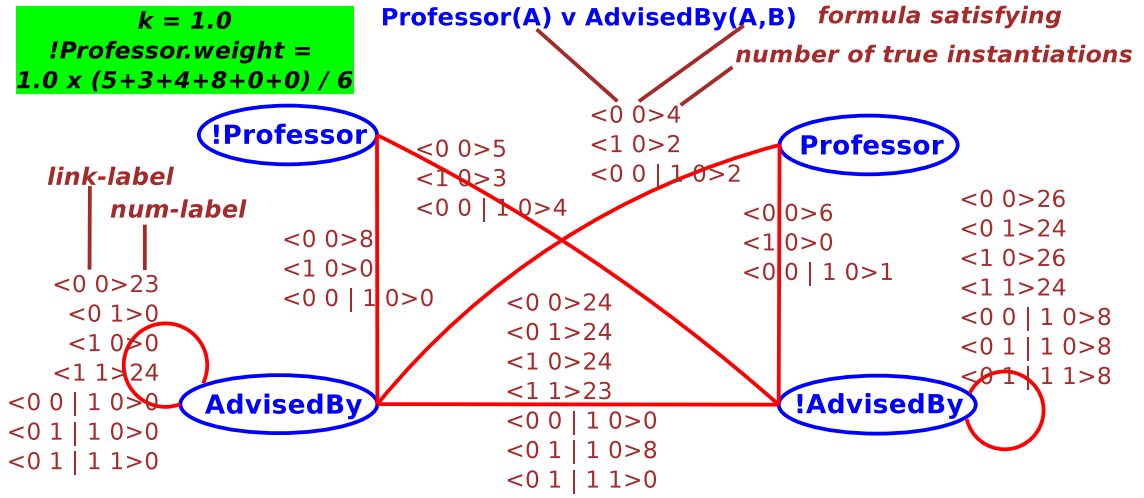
k = 1.0
!Professor.weight =
1.0 x (5+3+4+8+0+0) / 6

Professor(A) v AdvisedBy(A,B)

formula satisfying

number of true instantiations

<0 0>4
<1 0>2
<0 0 | 1 0>2

!Professor

<0 0>5
<1 0>3
<0 0 | 1 0>4

Professor

link-label

num-label

<0 0>8
<1 0>0
<0 0 | 1 0>0

<0 0>6
<1 0>0
<0 0 | 1 0>1

<0 0>26
<0 1>24
<1 0>26
<1 1>24
<0 0 | 1 0>8
<0 1 | 1 0>8
<0 1 | 1 1>8

<0 0>23
<0 1>0
<1 0>0
<1 1>24
<0 0 | 1 0>0
<0 1 | 1 0>0
<0 1 | 1 1>0

AdvisedBy

<0 0>24
<0 1>24
<1 0>24
<1 1>23
<0 0 | 1 0>0
<0 1 | 1 0>8
<0 1 | 1 1>0

!AdvisedBy